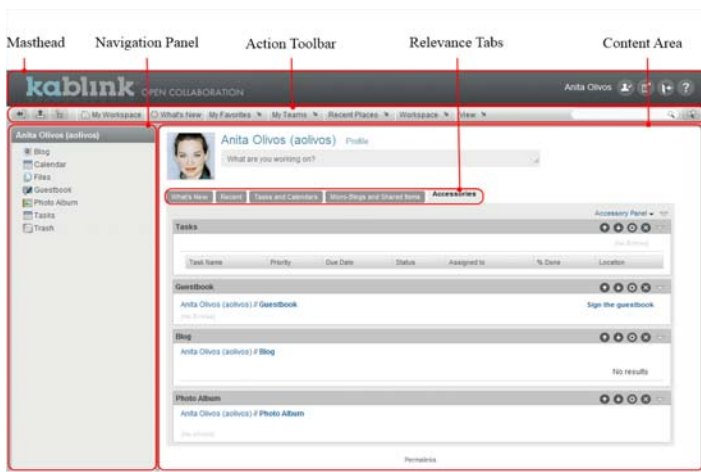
Masthead Navigation Panel Action Toolbar Relevance Tabs Content Area

kablink OPEN COLLABORATION

Anita Olivos

My Workspace | What's New | My Favorites | My Teams | Recent Places | Workspace | View

Anita Olivos (aolivos)

Blog
Calendar
Files
Guestbook
Photo Album
Tasks
Trash

Anita Olivos (aolivos) Profile

What are you working on?

What's New | Recent | Tasks and Calendars | Micro-Blogs and Shared Items | Accessories

Accessory Panel

Tasks

(No Entries)

| Task Name | Priority | Due Date | Status | Assigned to | % Done | Location |
|---|---|---|---|---|---|---|

Guestbook

Anita Olivos (aolivos) // Guestbook

Sign the guestbook

(No Entries)

Blog

Anita Olivos (aolivos) // Blog

No results

Photo Album

Anita Olivos (aolivos) // Photo Album

(No photos)

Permalinks